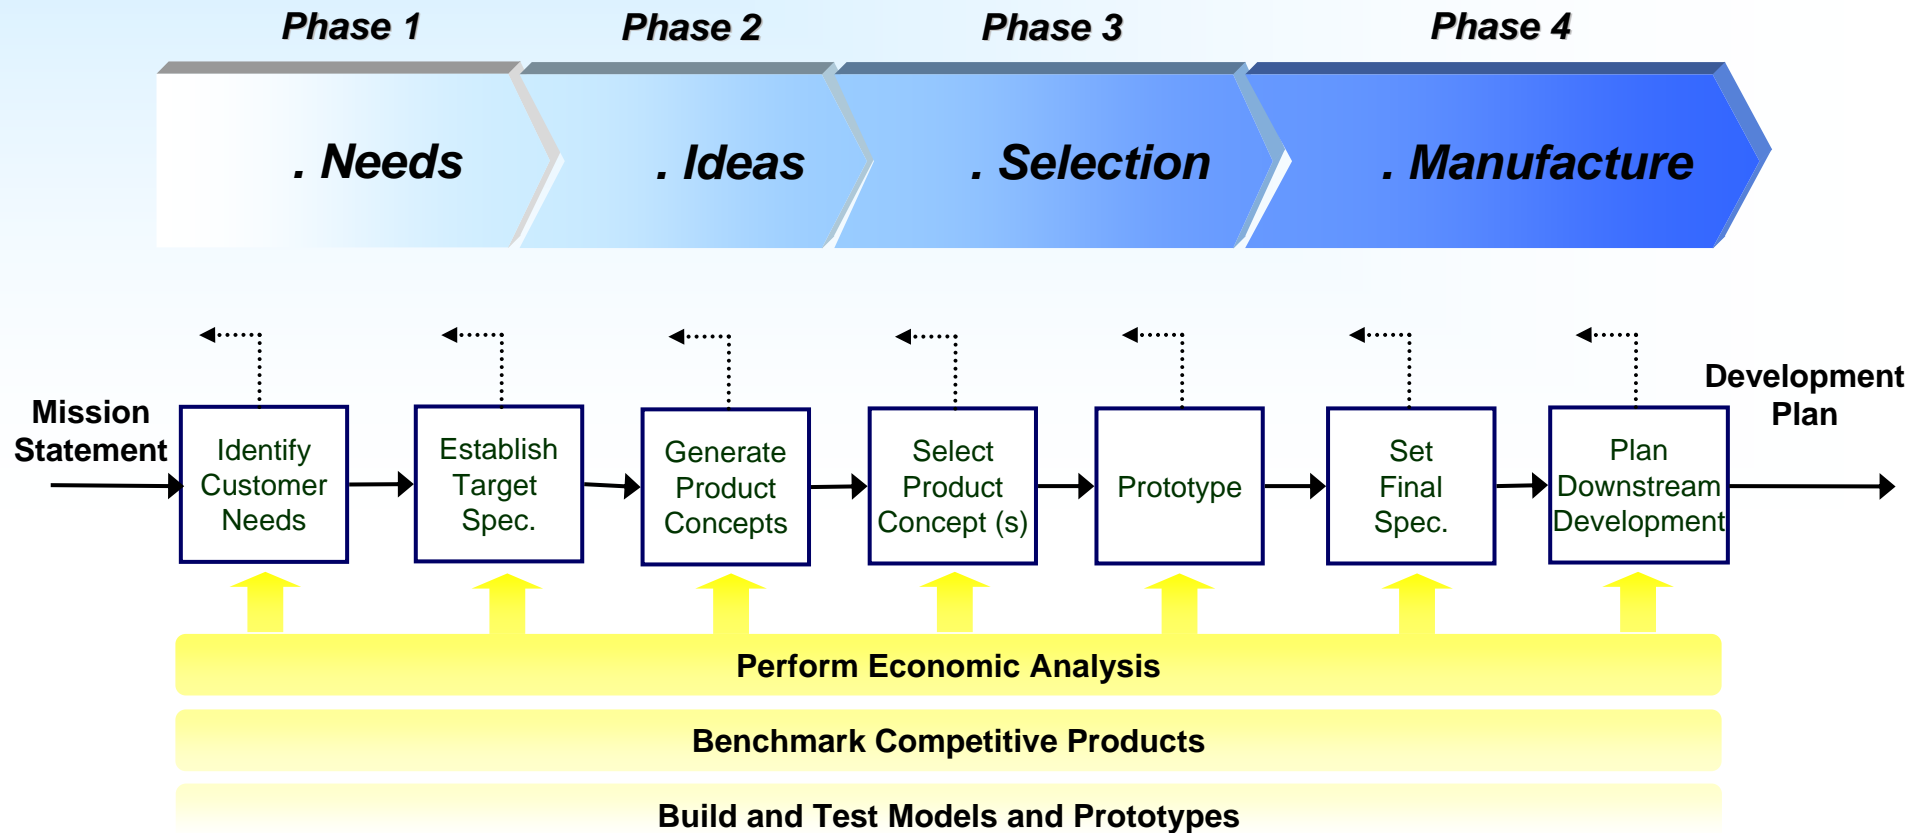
Phase 1
Phase 2
Phase 3
Phase 4

. Needs
. Ideas
. Selection
. Manufacture

Mission Statement

Identify Customer Needs

Establish Target Spec.

Generate Product Concepts

Select Product Concept (s)

Prototype

Set Final Spec.

Plan Downstream Development

Development Plan

Perform Economic Analysis

Benchmark Competitive Products

Build and Test Models and Prototypes